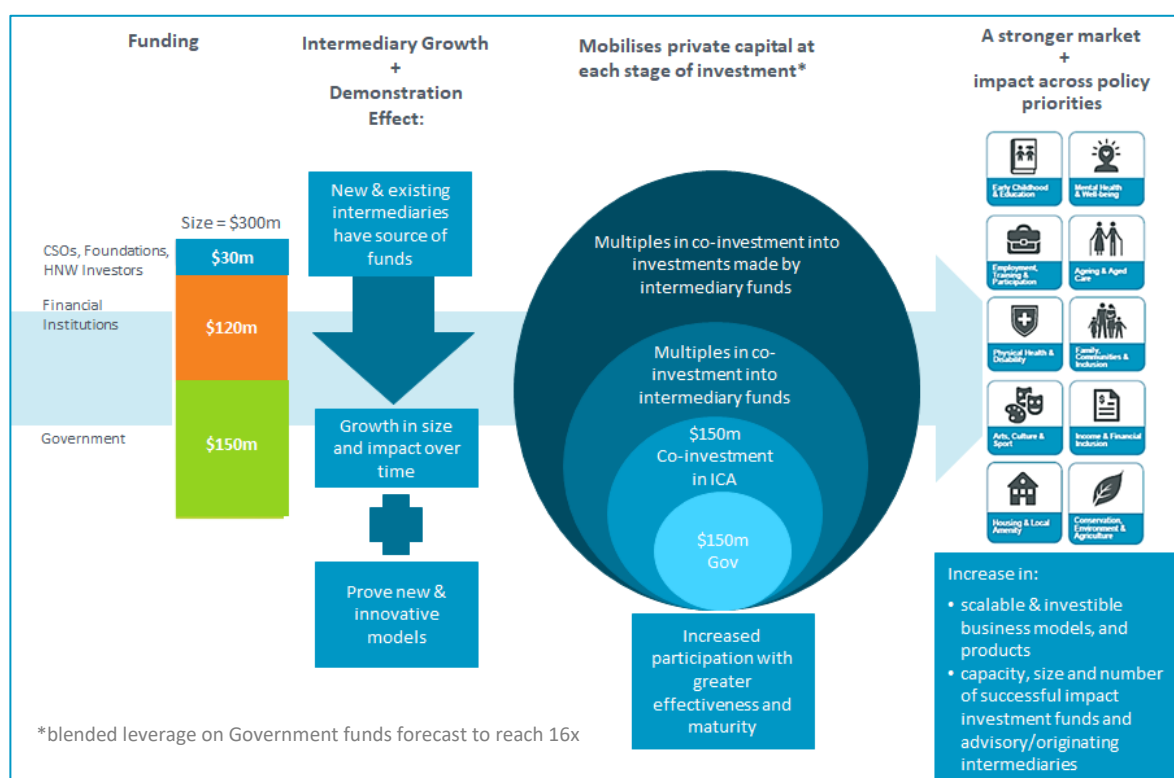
Funding

Intermediary Growth
+
Demonstration Effect:

Mobilises private capital at each stage of investment*

A stronger market
+
impact across policy priorities

Size = $300m

CSOs, Foundations, HNW Investors

$30m

Financial Institutions

$120m

Government

$150m

New & existing intermediaries have source of funds

Growth in size and impact over time

Prove new & innovative models

Multiples in co-investment into investments made by intermediary funds

Multiples in co-investment into intermediary funds

$150m Co-investment in ICA

$150m Gov

Increased participation with greater effectiveness and maturity

Early Childhood & Education

Mental Health & Well-being

Employment, Training & Participation

Ageing & Aged Care

Physical Health & Disability

Family, Communities & Inclusion

Arts, Culture & Sport

Income & Financial Inclusion

Housing & Local Amenity

Conservation, Environment & Agriculture

Increase in:
• scalable & investible business models, and products
• capacity, size and number of successful impact investment funds and advisory/originating intermediaries

*blended leverage on Government funds forecast to reach 16x